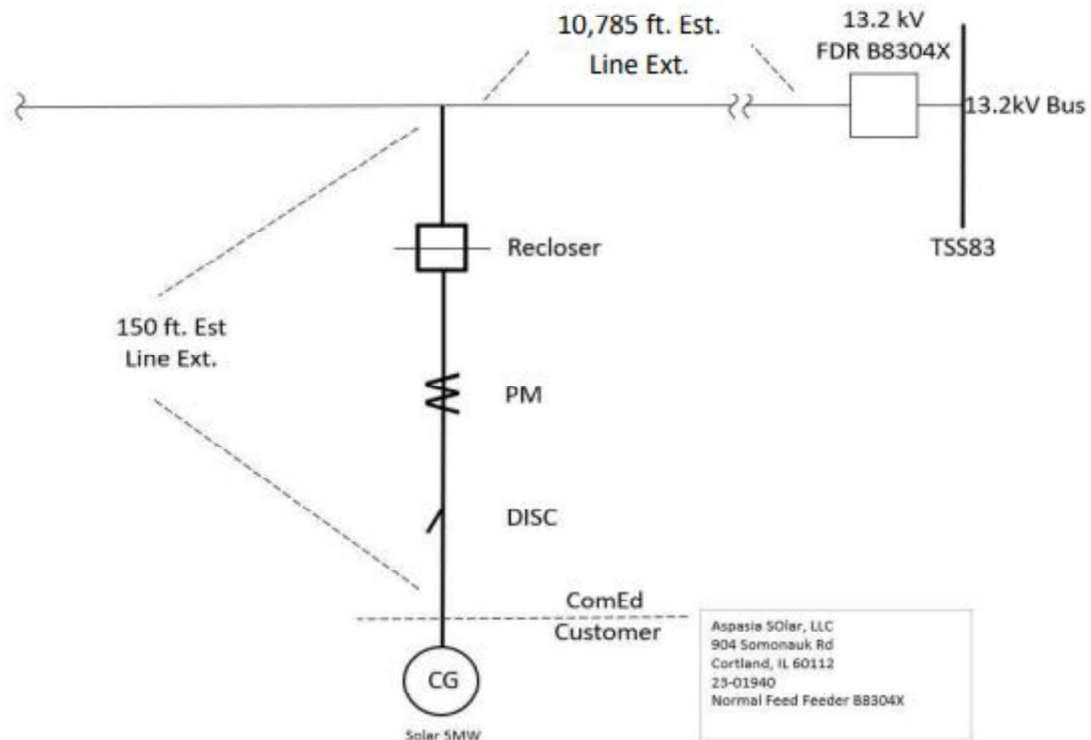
10,785 ft. Est.
Line Ext.

13.2 kV
FDR B8304X

13.2kV Bus

TSS83

Recloser

150 ft. Est
Line Ext.

PM

DISC

ComEd
Customer

CG
Solar 5MW

Aspasia SOlar, LLC
904 Somonauk Rd
Cortland, IL 60112
23-01940
Normal Feed Feeder B8304X